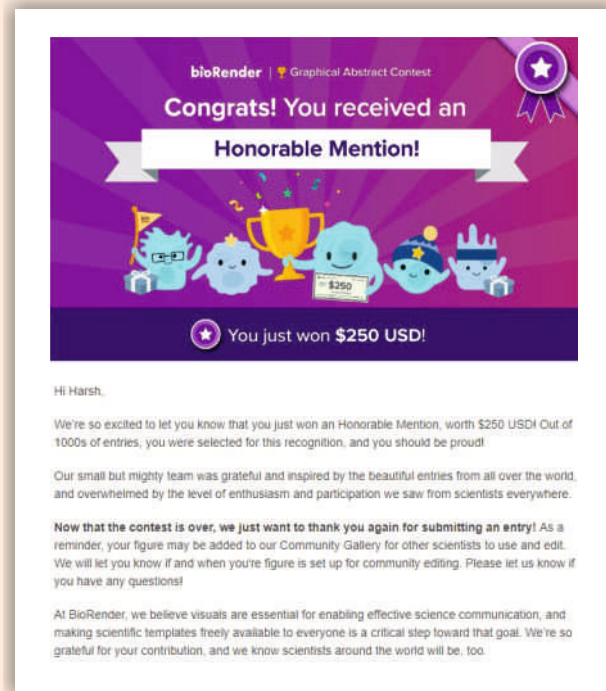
bioRender | Graphical Abstract Contest

Congrats! You received an

Honorable Mention!

$250

You just won $250 USD!

Hi Harsh,

We're so excited to let you know that you just won an Honorable Mention, worth $250 USD! Out of 1000s of entries, you were selected for this recognition, and you should be proud!

Our small but mighty team was grateful and inspired by the beautiful entries from all over the world, and overwhelmed by the level of enthusiasm and participation we saw from scientists everywhere.

Now that the contest is over, we just want to thank you again for submitting an entry! As a reminder, your figure may be added to our Community Gallery for other scientists to use and edit. We will let you know if and when you're figure is set up for community editing. Please let us know if you have any questions!

At BioRender, we believe visuals are essential for enabling effective science communication, and making scientific templates freely available to everyone is a critical step toward that goal. We're so grateful for your contribution, and we know scientists around the world will be, too.